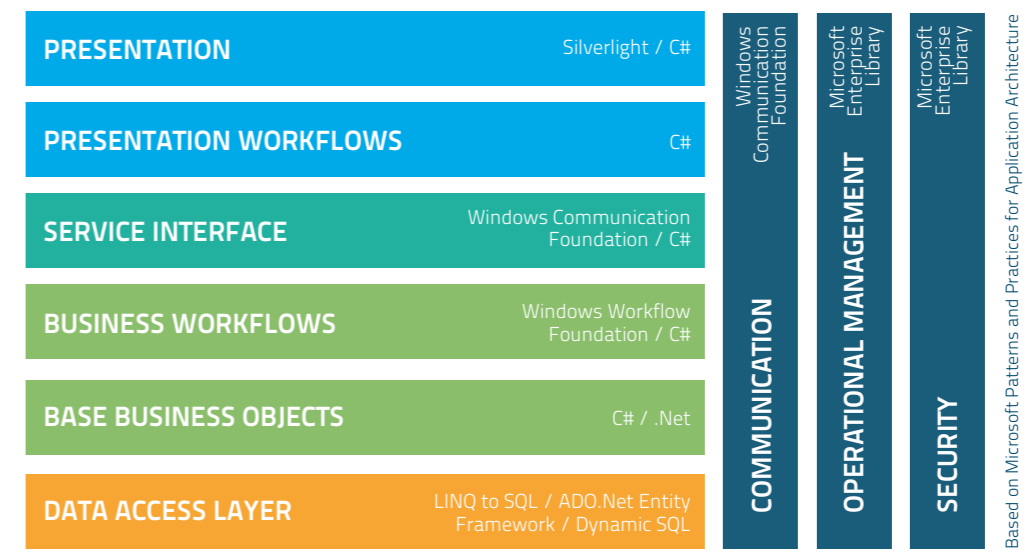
PRESENTATION
Silverlight / C#

PRESENTATION WORKFLOWS
C#

SERVICE INTERFACE
Windows Communication Foundation / C#

BUSINESS WORKFLOWS
Windows Workflow Foundation / C#

BASE BUSINESS OBJECTS
C# / .Net

DATA ACCESS LAYER
LINQ to SQL / ADO.Net Entity Framework / Dynamic SQL

Windows Communication Foundation
COMMUNICATION

Microsoft Enterprise Library
OPERATIONAL MANAGEMENT

Microsoft Enterprise Library
SECURITY

Based on Microsoft Patterns and Practices for Application Architecture